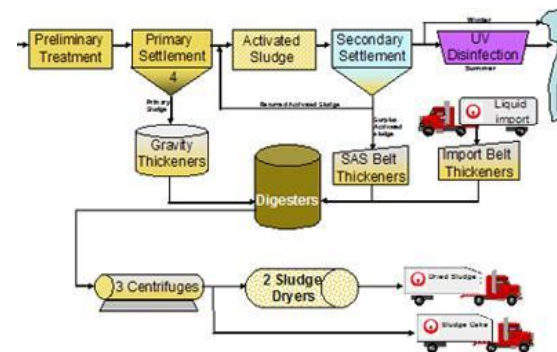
Preliminary Treatment
Primary Settlement
4
Primary Sludge
Activated Sludge
Secondary Settlement
Winter
UV Disinfection
Summer
Returned Activated Sludge
Surplus Activated Sludge
Liquid import
Gravity Thickeners
Digesters
SAS Belt Thickeners
Import Belt Thickeners
3 Centrifuges
2 Sludge Dryers
Dried Sludge
Sludge Cake